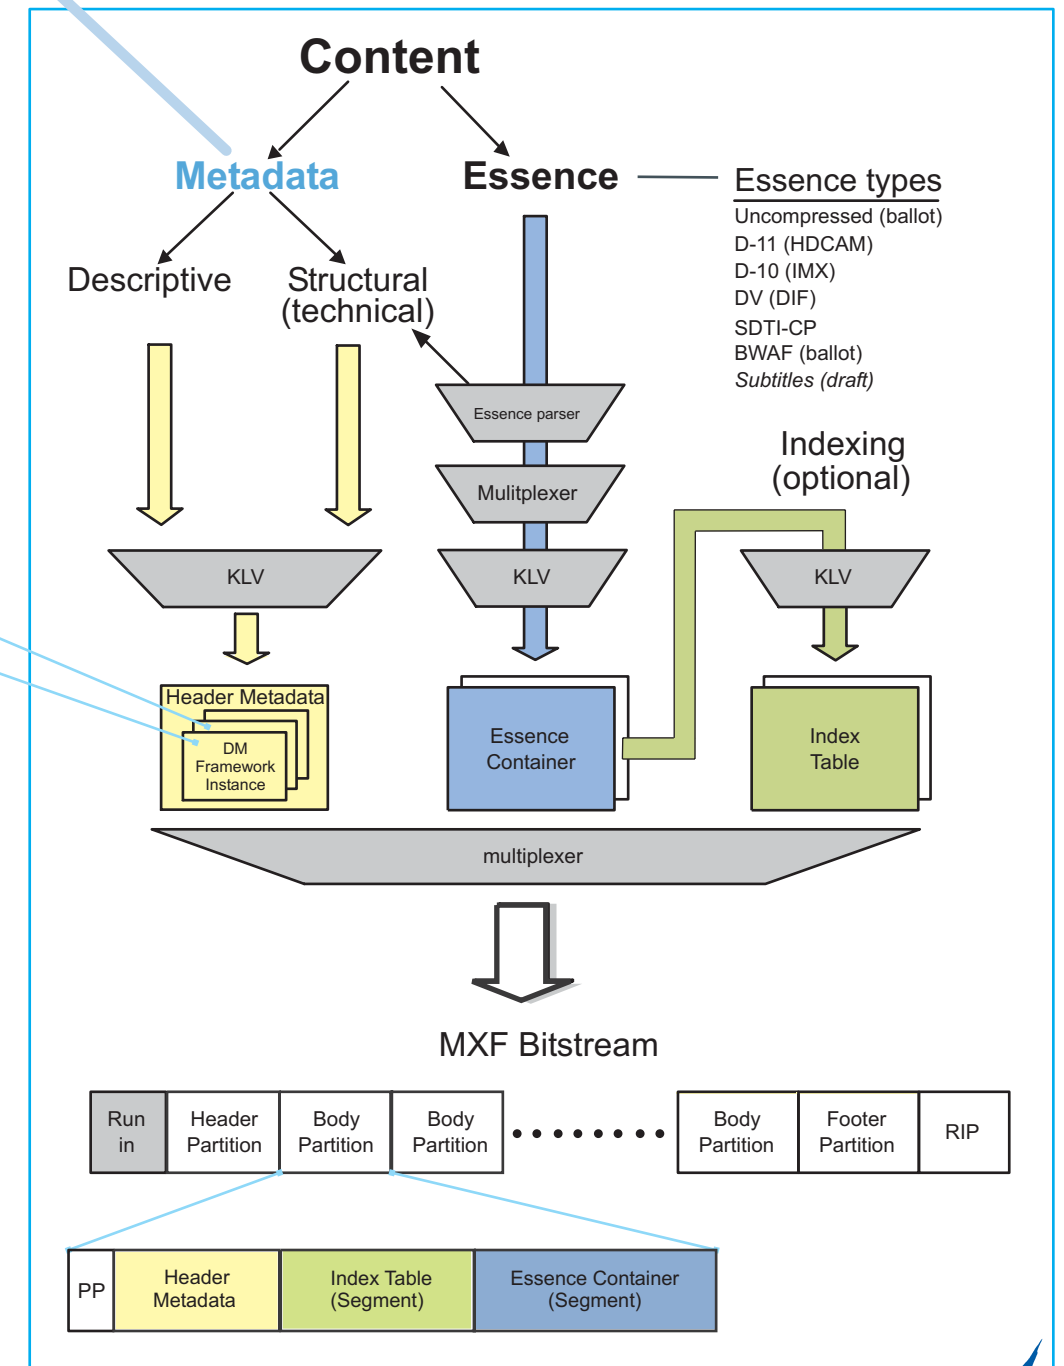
Content

Metadata

Essence

Essence types
Uncompressed (ballot)
D-11 (HDCAM)
D-10 (IMX)
DV (DIF)
SDTI-CP
BWAF (ballot)
Subtitles (draft)

Descriptive

Structural (technical)

Essence parser

Mulitplexer

Indexing (optional)

KLV

KLV

KLV

Header Metadata

DM Framework Instance

Essence Container

Index Table

multiplexer

MXF Bitstream

| Run in | Header Partition | Body Partition | Body Partition | • • • • • • • • | Body Partition | Footer Partition | RIP |
|---|---|---|---|---|---|---|---|

| PP | Header Metadata | Index Table (Segment) | Essence Container (Segment) |
|---|---|---|---|